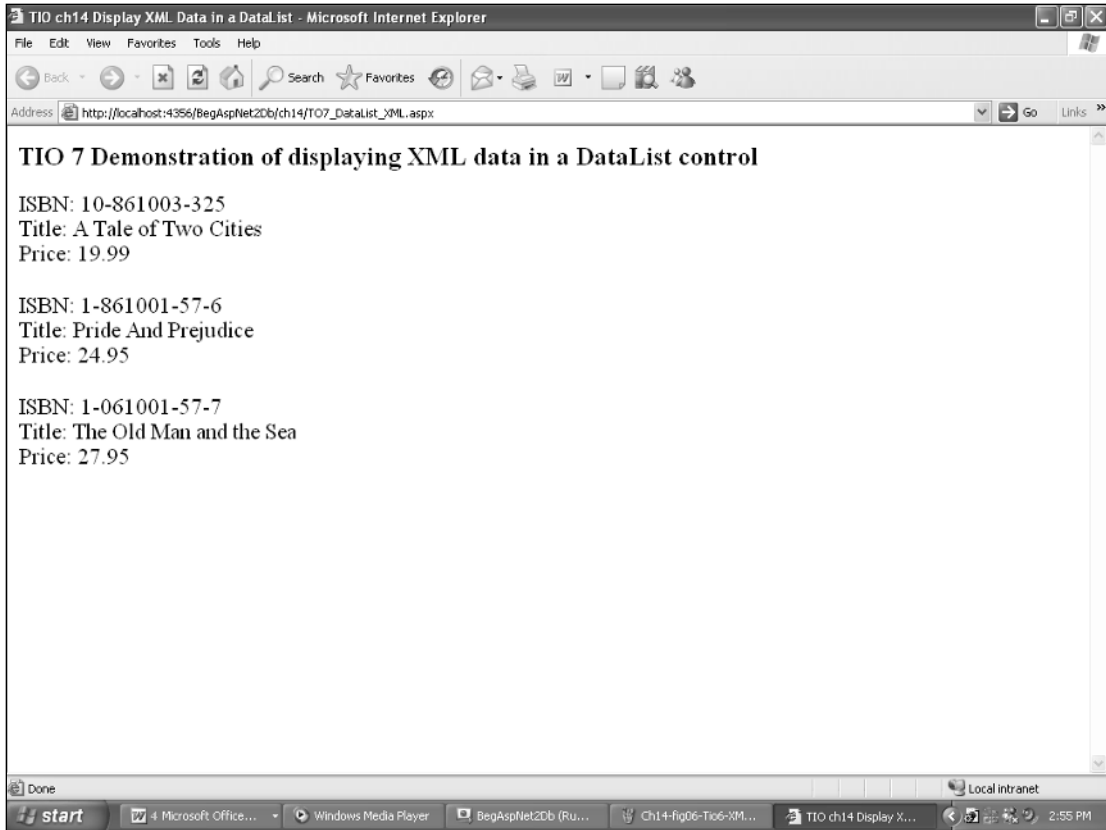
TIO ch14 Display XML Data in a DataList - Microsoft Internet Explorer

File Edit View Favorites Tools Help

Back Search Favorites

Address http://localhost:4356/BegAspNet2Db/ch14/TO7_DataList_XML.aspx Go Links »

TIO 7 Demonstration of displaying XML data in a DataList control

ISBN: 10-861003-325
Title: A Tale of Two Cities
Price: 19.99

ISBN: 1-861001-57-6
Title: Pride And Prejudice
Price: 24.95

ISBN: 1-061001-57-7
Title: The Old Man and the Sea
Price: 27.95

Done Local intranet

start 4 Microsoft Office... Windows Media Player BegAspNet2Db (Ru... Ch14-fig06-Tio6-XM... TIO ch14 Display X... 2:55 PM